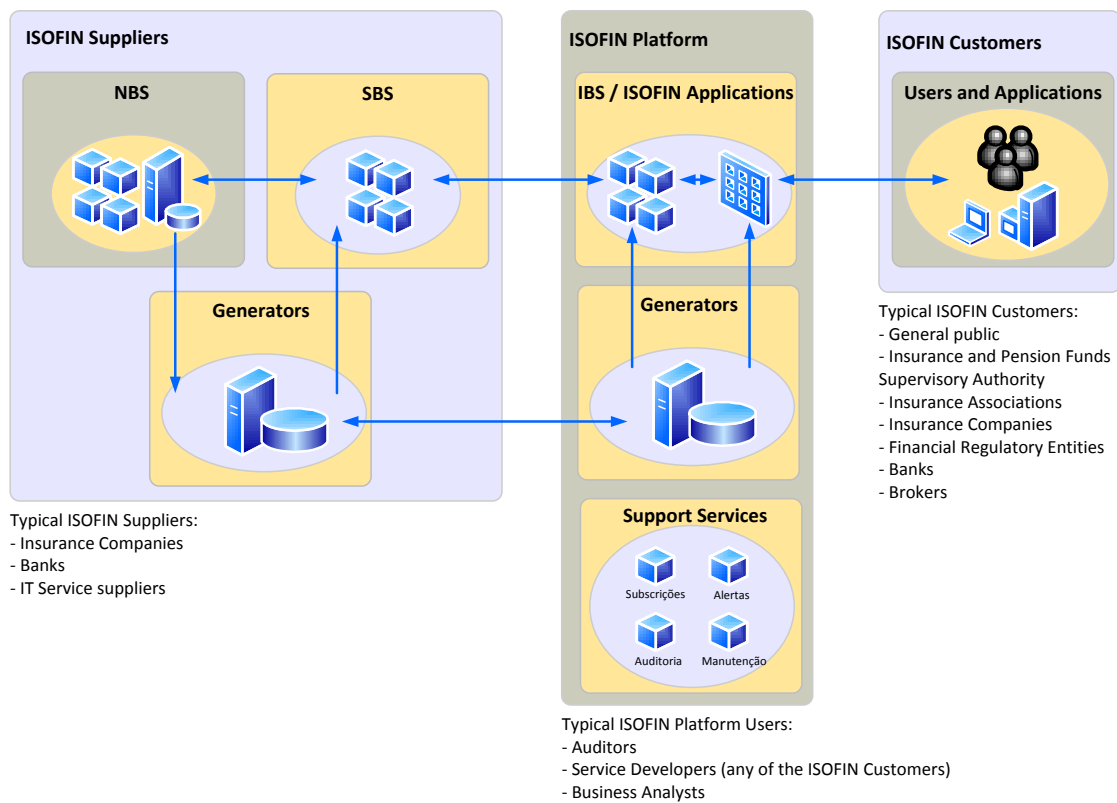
ISOFIN Suppliers

NBS

SBS

Generators

Typical ISOFIN Suppliers:
- Insurance Companies
- Banks
- IT Service suppliers

ISOFIN Platform

IBS / ISOFIN Applications

Generators

Support Services

Subscrições

Alertas

Auditoria

Manutenção

Typical ISOFIN Platform Users:
- Auditors
- Service Developers (any of the ISOFIN Customers)
- Business Analysts

ISOFIN Customers

Users and Applications

Typical ISOFIN Customers:
- General public
- Insurance and Pension Funds Supervisory Authority
- Insurance Associations
- Insurance Companies
- Financial Regulatory Entities
- Banks
- Brokers